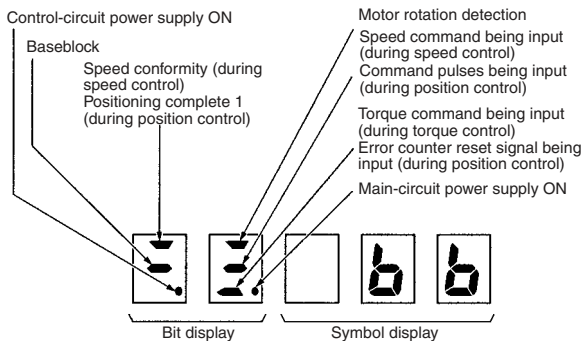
Control-circuit power supply ON

Baseblock

Speed conformity (during speed control)
Positioning complete 1 (during position control)

Motor rotation detection

Speed command being input (during speed control)
Command pulses being input (during position control)

Torque command being input (during torque control)
Error counter reset signal being input (during position control)

Main-circuit power supply ON

b b

Bit display

Symbol display